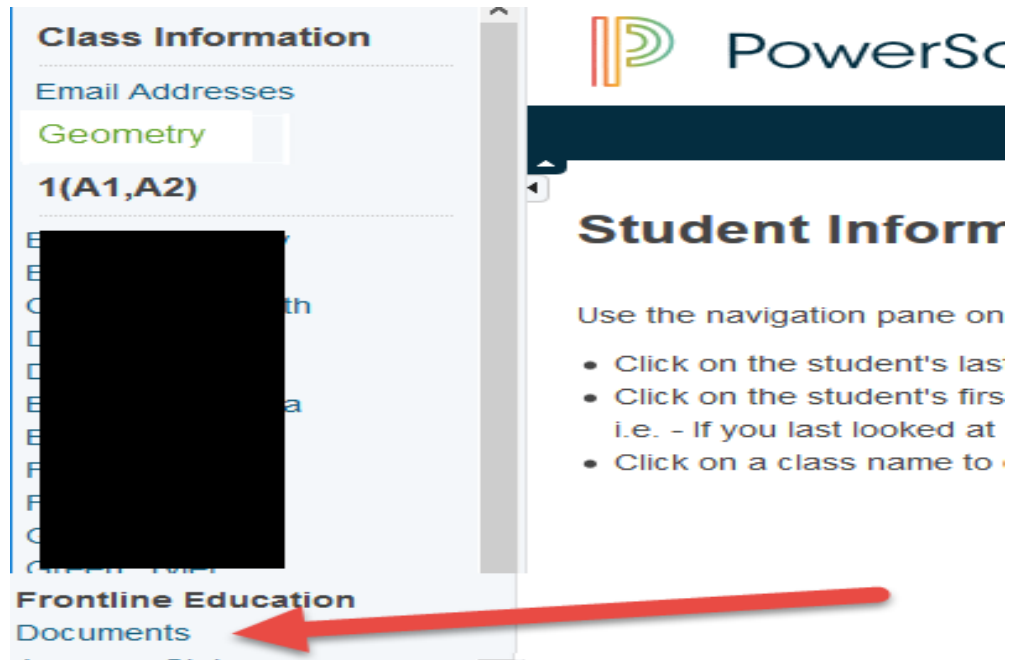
Class Information

Email Addresses

Geometry

1(A1,A2)

E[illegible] y
E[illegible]
C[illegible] th
D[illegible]
D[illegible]
E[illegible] a
E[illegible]
F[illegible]
F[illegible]
C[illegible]
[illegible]

Frontline Education

Documents

PowerSc

Student Inform

Use the navigation pane on

• Click on the student's las
• Click on the student's firs
i.e. - If you last looked at
• Click on a class name to